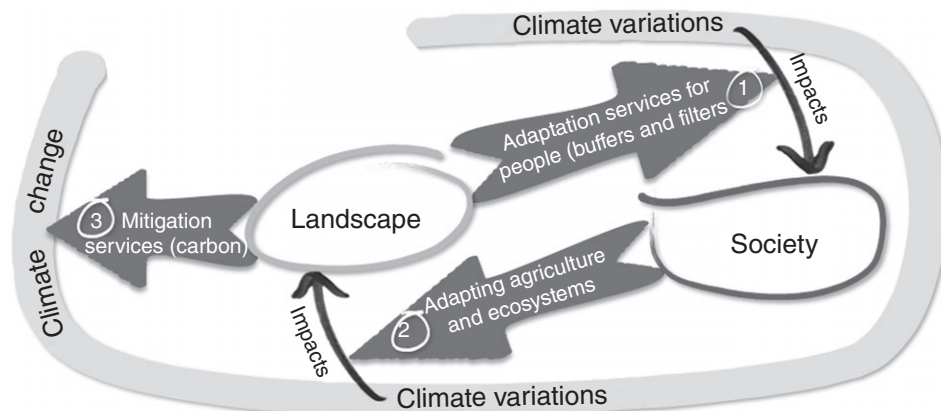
Climate variations

Impacts

1

Adaptation services for people (buffers and filters)

Climate change

3 Mitigation services (carbon)

Landscape

Society

2 Adapting agriculture and ecosystems

Impacts

Climate variations